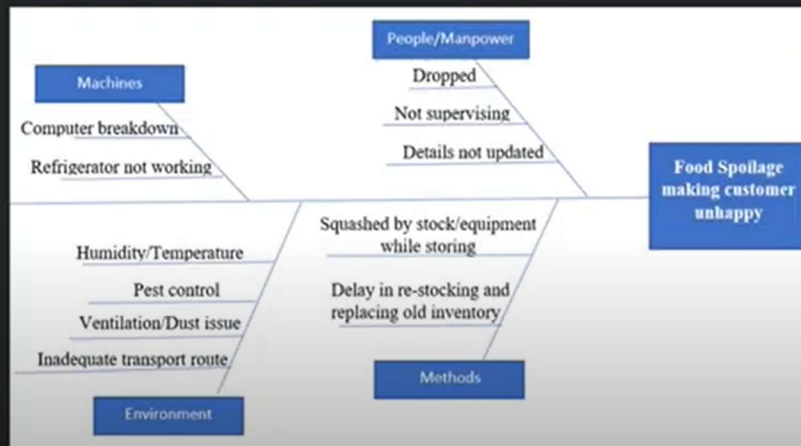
People/Manpower

Machines

Dropped

Computer breakdown

Not supervising

Refrigerator not working

Details not updated

Food Spoilage making customer unhappy

Squashed by stock/equipment while storing

Humidity/Temperature

Pest control

Delay in re-stocking and replacing old inventory

Ventilation/Dust issue

Inadequate transport route

Methods

Environment